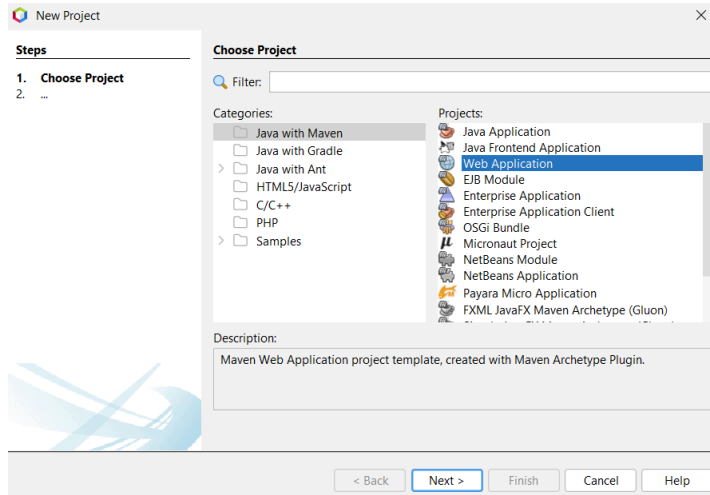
New Project

Steps

1. Choose Project
2. ...

Choose Project

Filter:

Categories:
Java with Maven
Java with Gradle
Java with Ant
HTML5/JavaScript
C/C++
PHP
Samples

Projects:
Java Application
Java Frontend Application
Web Application
EJB Module
Enterprise Application
Enterprise Application Client
OSGi Bundle
Micronaut Project
NetBeans Module
NetBeans Application
Payara Micro Application
FXML JavaFX Maven Archetype (Gluon)
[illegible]

Description:
Maven Web Application project template, created with Maven Archetype Plugin.

< Back | Next > | Finish | Cancel | Help